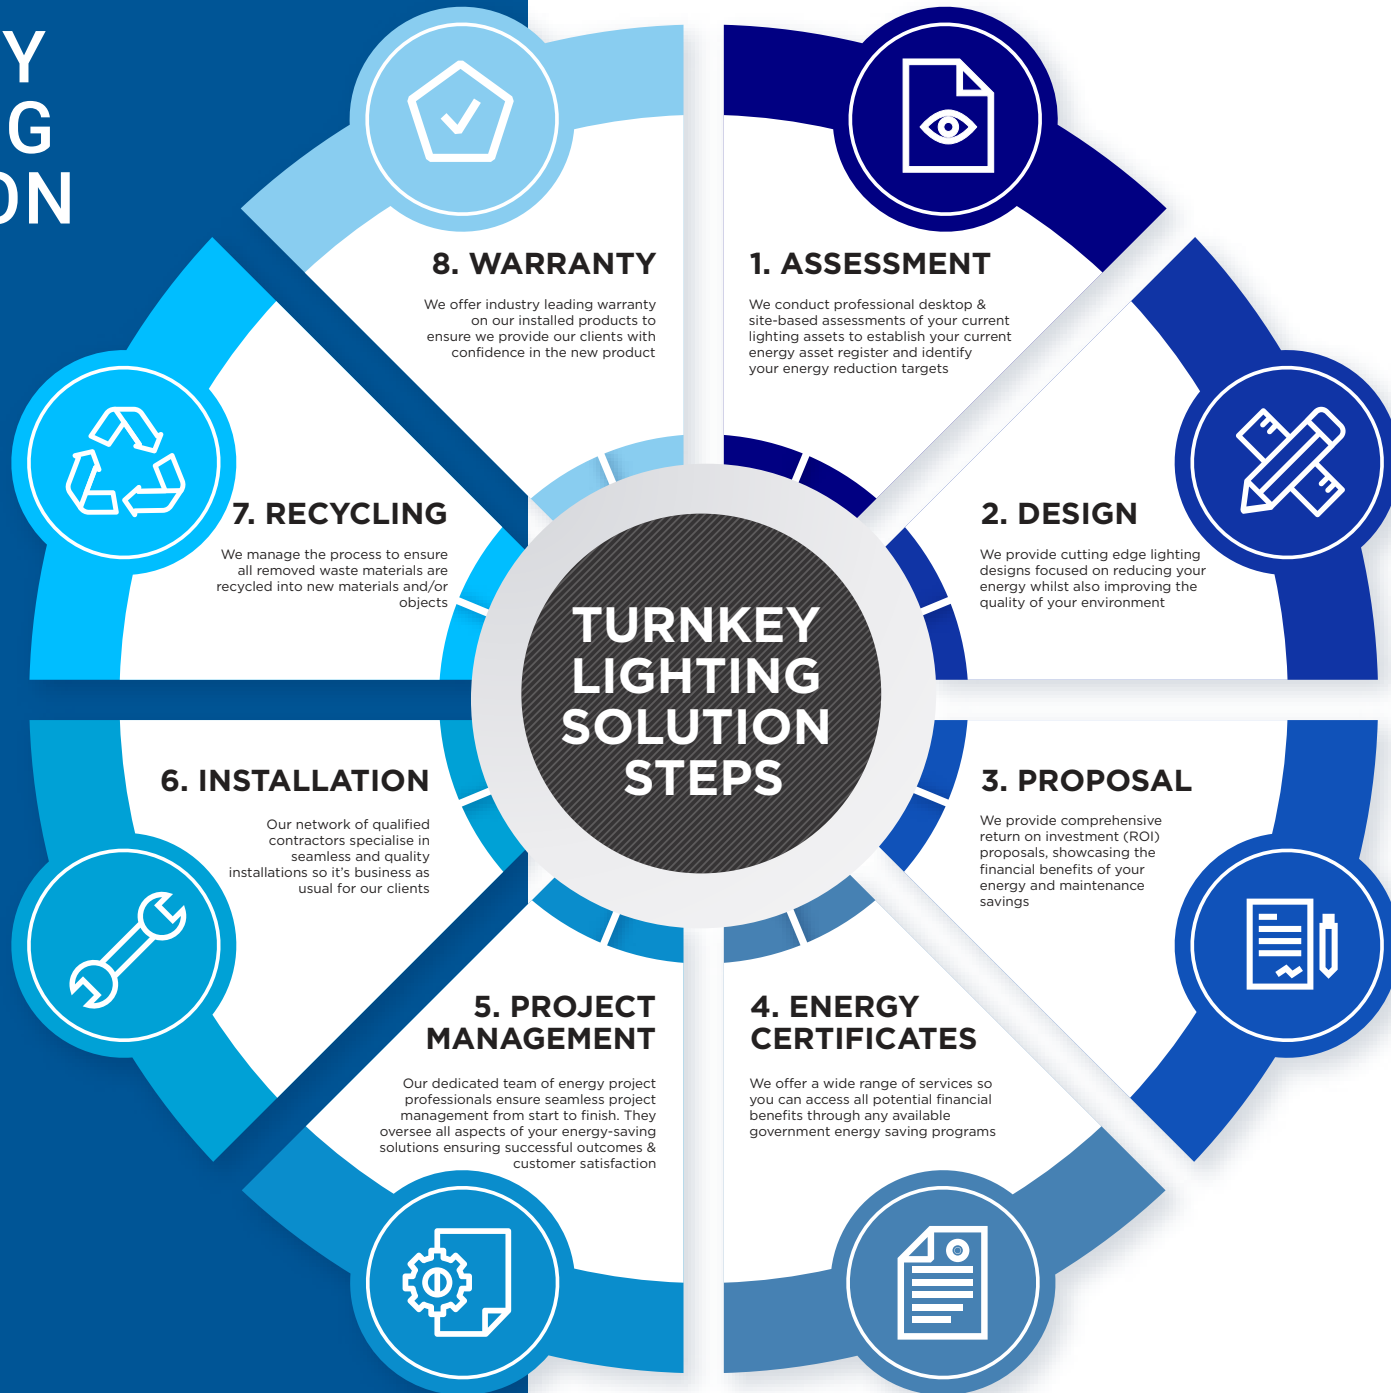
Y
G
ON

8. WARRANTY

We offer industry leading warranty on our installed products to ensure we provide our clients with confidence in the new product

1. ASSESSMENT

We conduct professional desktop & site-based assessments of your current lighting assets to establish your current energy asset register and identify your energy reduction targets

7. RECYCLING

We manage the process to ensure all removed waste materials are recycled into new materials and/or objects

TURNKEY LIGHTING SOLUTION STEPS

2. DESIGN

We provide cutting edge lighting designs focused on reducing your energy whilst also improving the quality of your environment

6. INSTALLATION

Our network of qualified contractors specialise in seamless and quality installations so it's business as usual for our clients

3. PROPOSAL

We provide comprehensive return on investment (ROI) proposals, showcasing the financial benefits of your energy and maintenance savings

5. PROJECT MANAGEMENT

Our dedicated team of energy project professionals ensure seamless project management from start to finish. They oversee all aspects of your energy-saving solutions ensuring successful outcomes & customer satisfaction

4. ENERGY CERTIFICATES

We offer a wide range of services so you can access all potential financial benefits through any available government energy saving programs